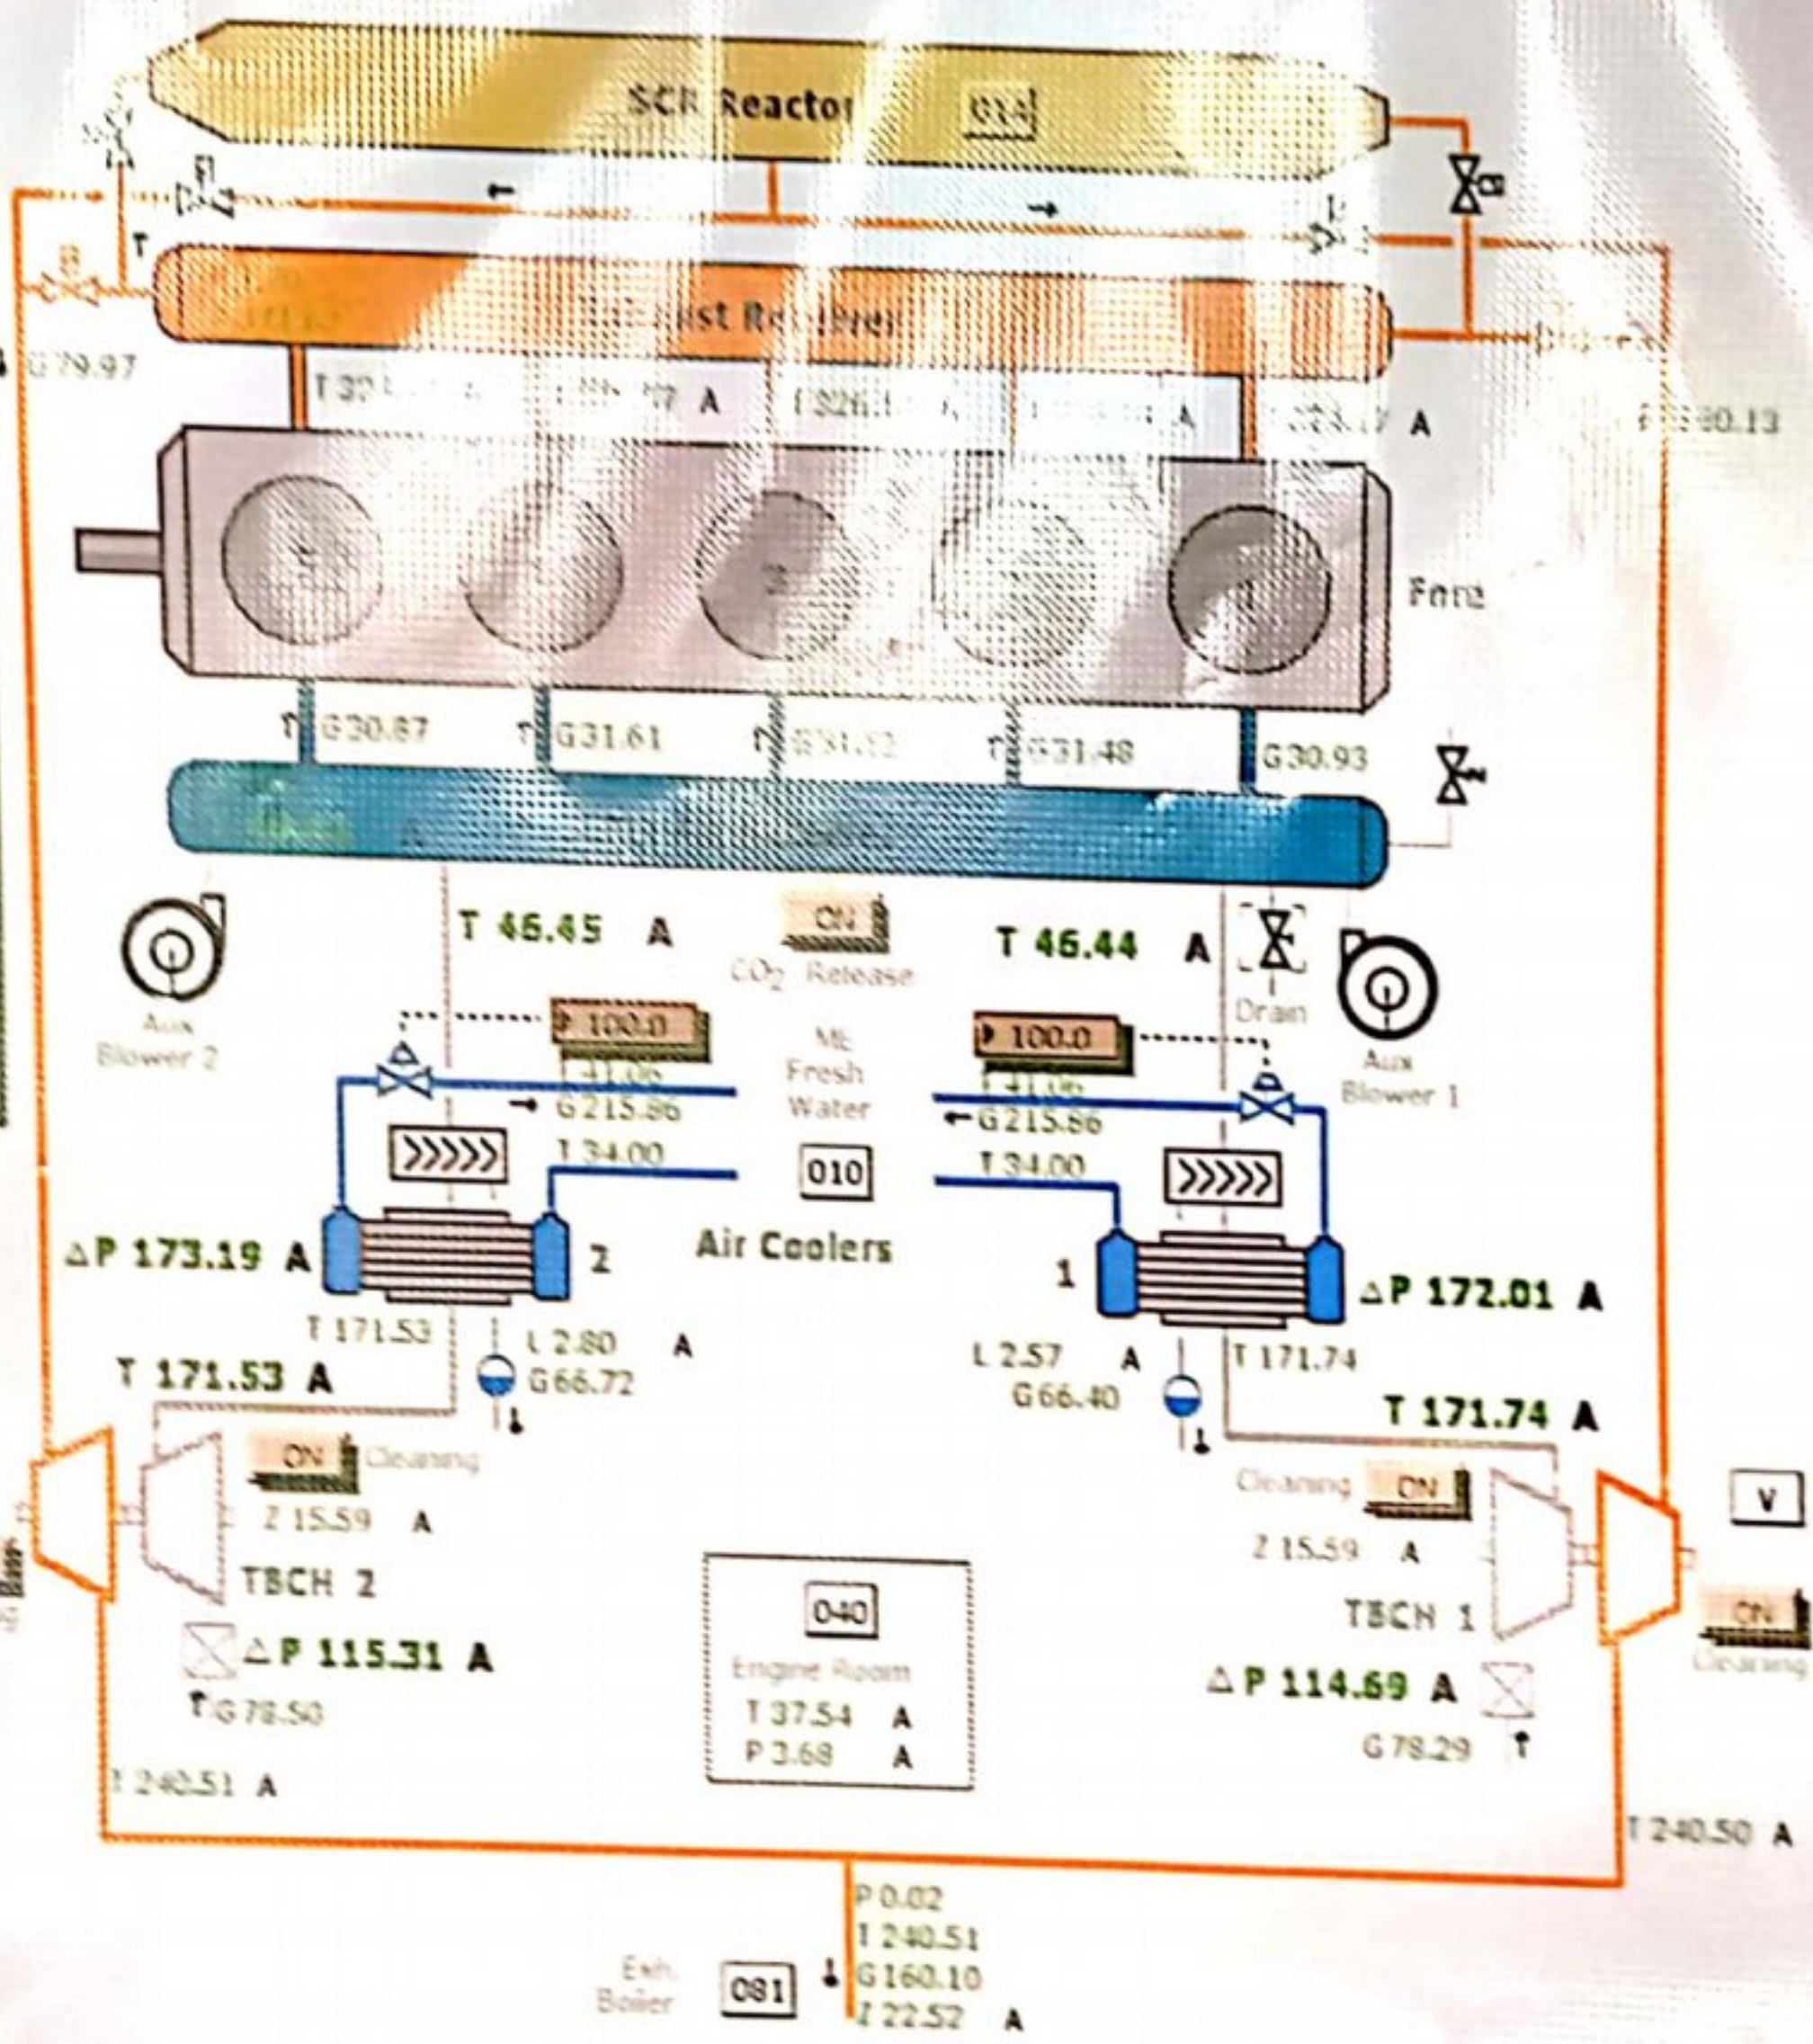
SCR Reactor 014

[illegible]ust Re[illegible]er

G79.97

T 32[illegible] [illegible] 7 A T 326.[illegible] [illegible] A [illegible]23.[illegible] A

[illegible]30.13

Fore

G30.87 G31.61 G31.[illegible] G31.48 G30.93

T 46.45 A

ON
CO$_2$ Release

T 46.44 A

Drain

Aux Blower 2

Aux Blower 1

100.0

100.0

ME Fresh Water

T41.06
G215.86
T34.00

T41.06
G215.86
T34.00

010

Air Coolers

ΔP 173.19 A

2

1

ΔP 172.01 A

T 171.53

L 2.80 A
G66.72

L 2.57 A
G66.40

T 171.74

T 171.53 A

T 171.74 A

ON Cleaning

Z 15.59 A

TBCH 2

Cleaning ON

Z 15.59 A

TBCH 1

V

ON
Cleaning

ΔP 115.31 A

G78.50

040
Engine Room
T 37.54 A
P 3.68 A

ΔP 114.69 A

G78.29

T 240.51 A

T 240.50 A

P 0.02
T 240.51
G160.10
Z 22.52 A

Exh. Boiler 081